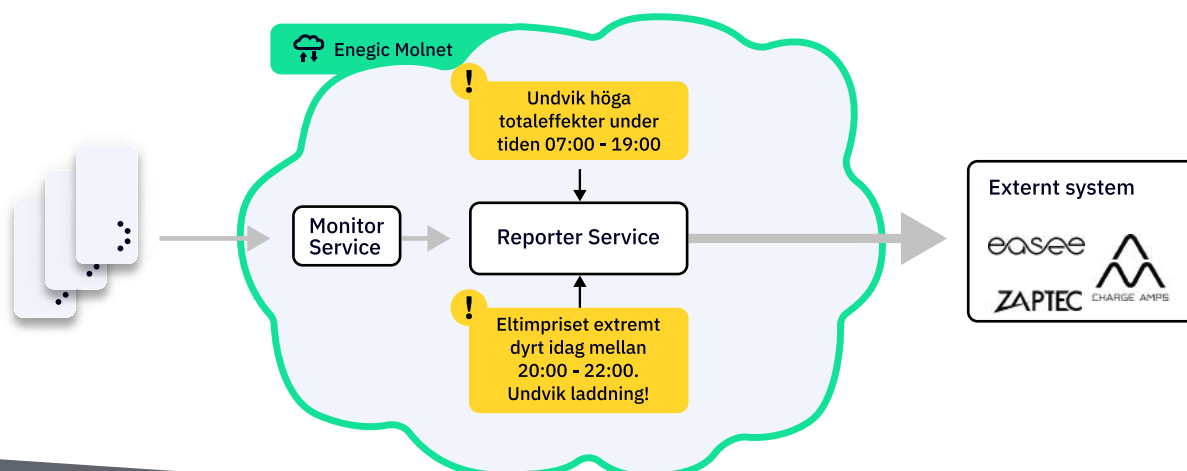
Enegic Molnet

!
Undvik höga totaleffekter under tiden 07:00 - 19:00

Monitor Service

Reporter Service

!
Eltimpriset extremt dyrt idag mellan 20:00 - 22:00. Undvik laddning!

Externt system

easee

ZAPTEC

CHARGE AMPS